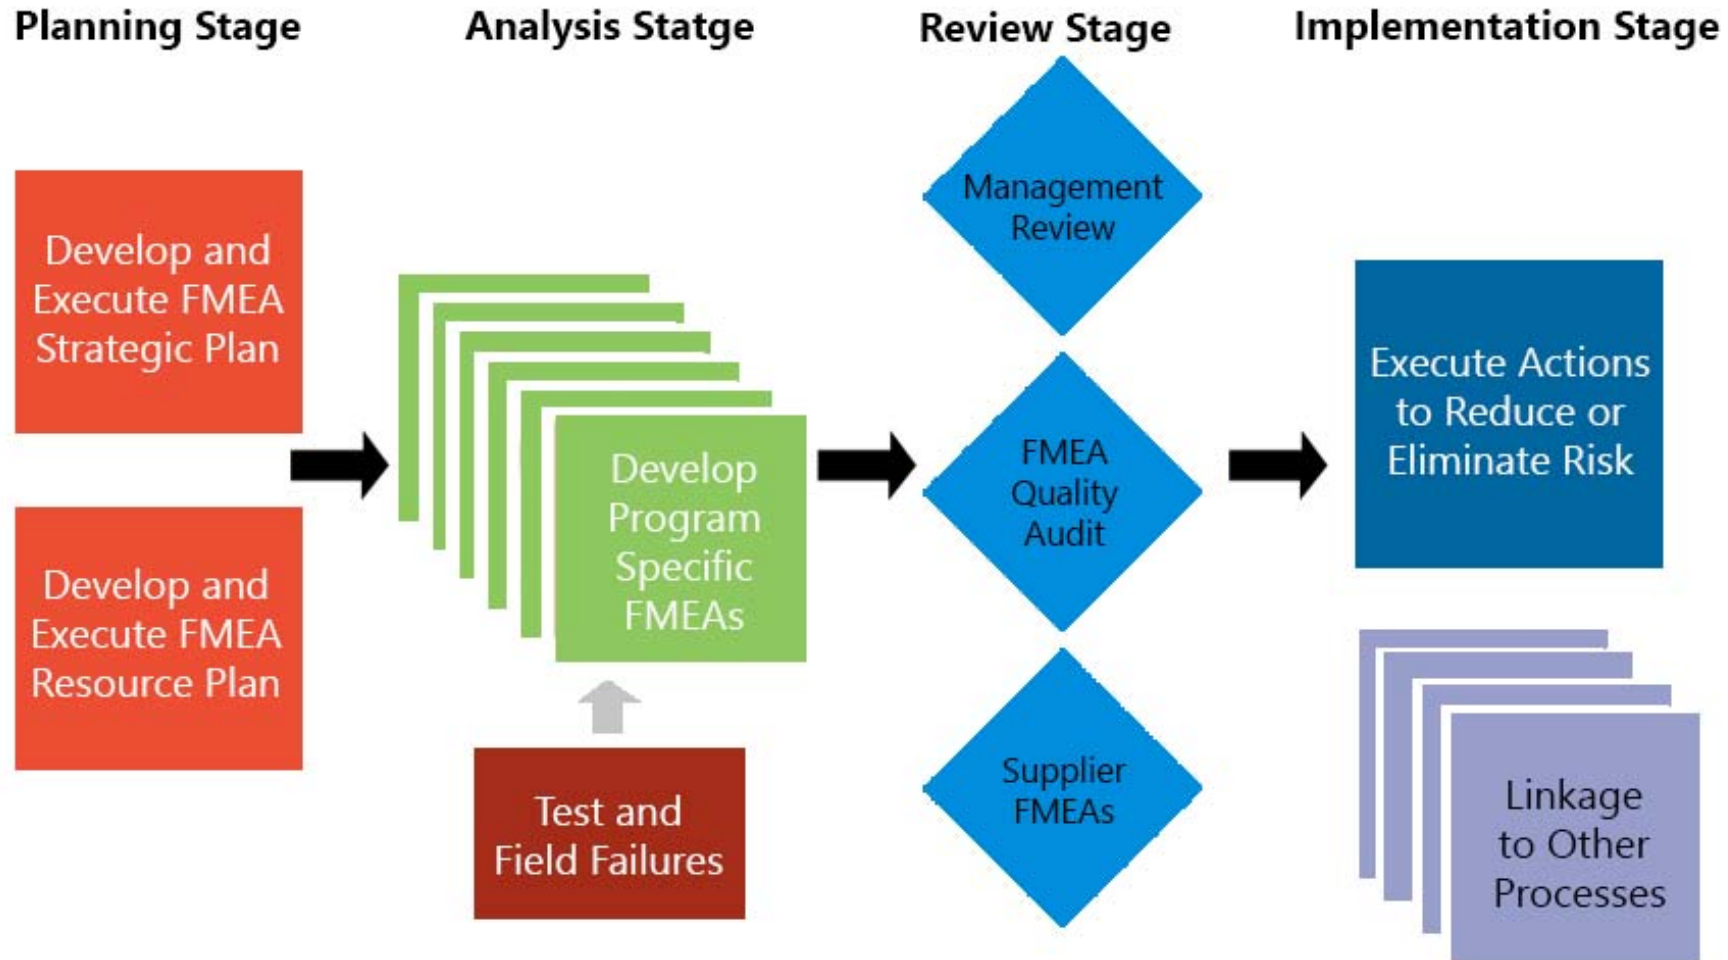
Planning Stage

Develop and Execute FMEA Strategic Plan

Develop and Execute FMEA Resource Plan

Analysis Statge

Develop Program Specific FMEAs

Test and Field Failures

Review Stage

Management Review

FMEA Quality Audit

Supplier FMEAs

Implementation Stage

Execute Actions to Reduce or Eliminate Risk

Linkage to Other Processes